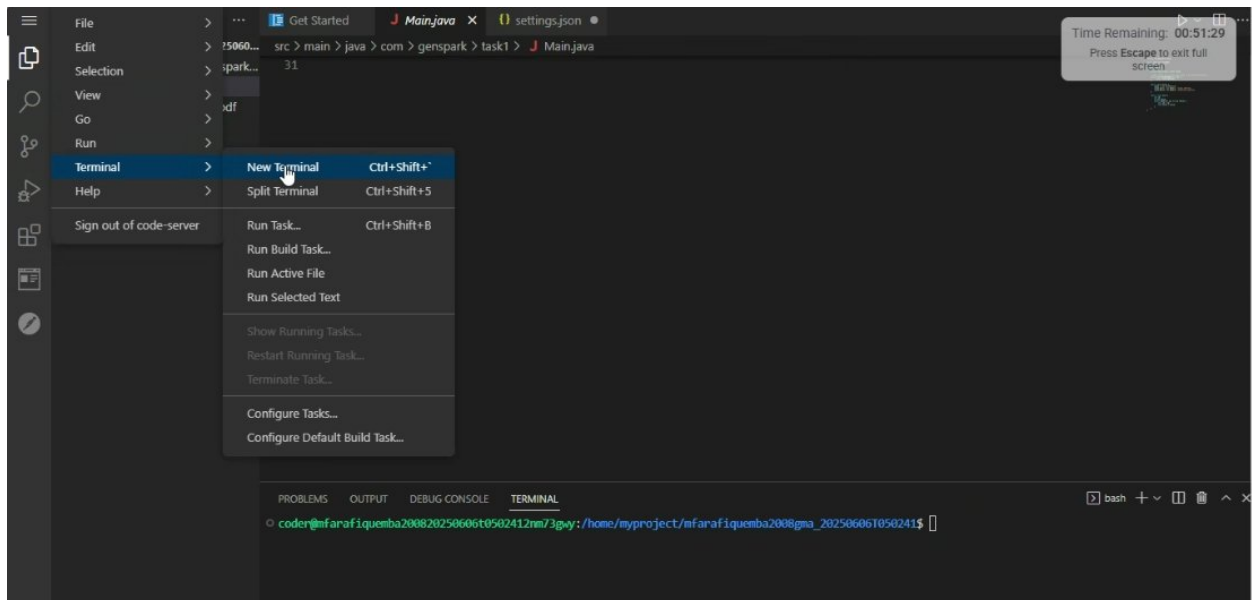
File
Edit
Selection
View
Go
Run
Terminal
Help
Sign out of code-server

···
25060...
spark...
odf

Get Started
Main.java ×
{} settings.json ●

src > main > java > com > genspark > task1 > J Main.java
31

Time Remaining: 00:51:29
Press Escape to exit full screen

New Terminal Ctrl+Shift+`
Split Terminal Ctrl+Shift+5
Run Task... Ctrl+Shift+B
Run Build Task...
Run Active File
Run Selected Text
Show Running Tasks...
Restart Running Task...
Terminate Task...
Configure Tasks...
Configure Default Build Task...

PROBLEMS OUTPUT DEBUG CONSOLE TERMINAL
bash +

coder@mfarafiquemba20082025060​6t0502412nm73gwy:/home/myproject/mfarafiquemba2008gma_20250606T050241$